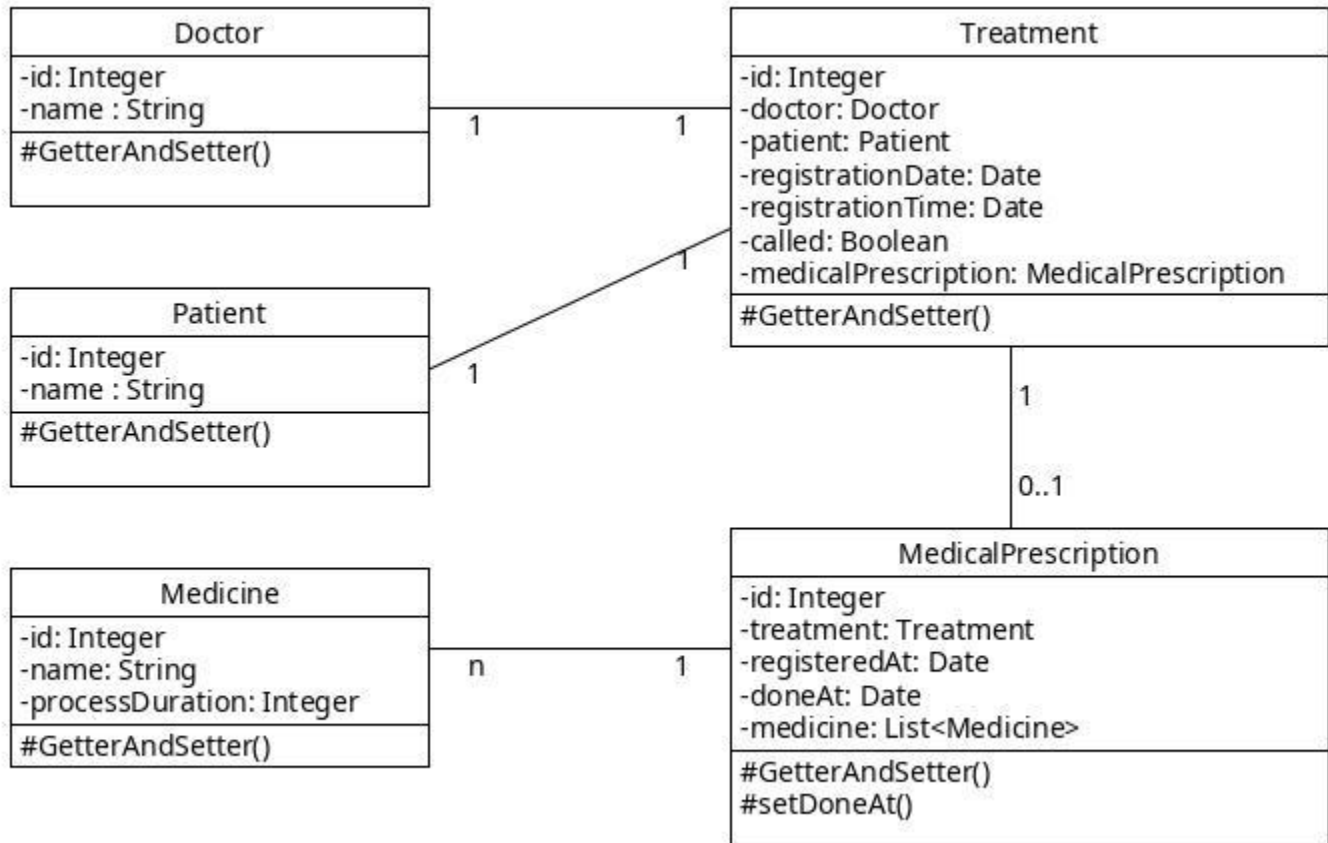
Doctor
-id: Integer
-name : String
#GetterAndSetter()

1

1

Treatment
-id: Integer
-doctor: Doctor
-patient: Patient
-registrationDate: Date
-registrationTime: Date
-called: Boolean
-medicalPrescription: MedicalPrescription
#GetterAndSetter()

1

Patient
-id: Integer
-name : String
#GetterAndSetter()

1

1

0..1

Medicine
-id: Integer
-name: String
-processDuration: Integer
#GetterAndSetter()

n

1

MedicalPrescription
-id: Integer
-treatment: Treatment
-registeredAt: Date
-doneAt: Date
-medicine: List<Medicine>
#GetterAndSetter()
#setDoneAt()